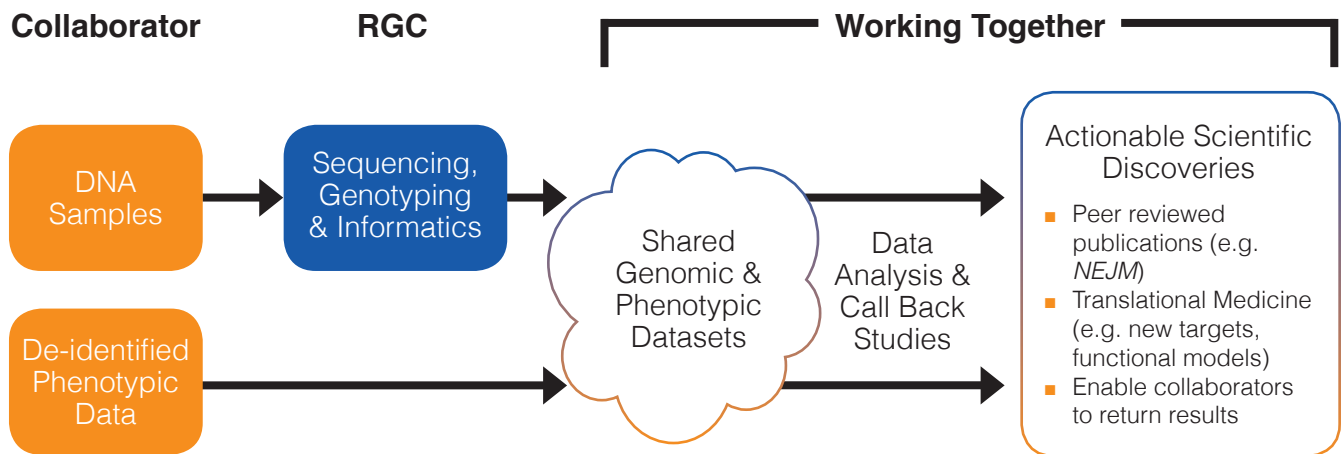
Collaborator

RGC

Working Together

DNA Samples

Sequencing, Genotyping & Informatics

De-identified Phenotypic Data

Shared Genomic & Phenotypic Datasets

Data Analysis & Call Back Studies

Actionable Scientific Discoveries

- Peer reviewed publications (e.g. NEJM)
- Translational Medicine (e.g. new targets, functional models)
- Enable collaborators to return results